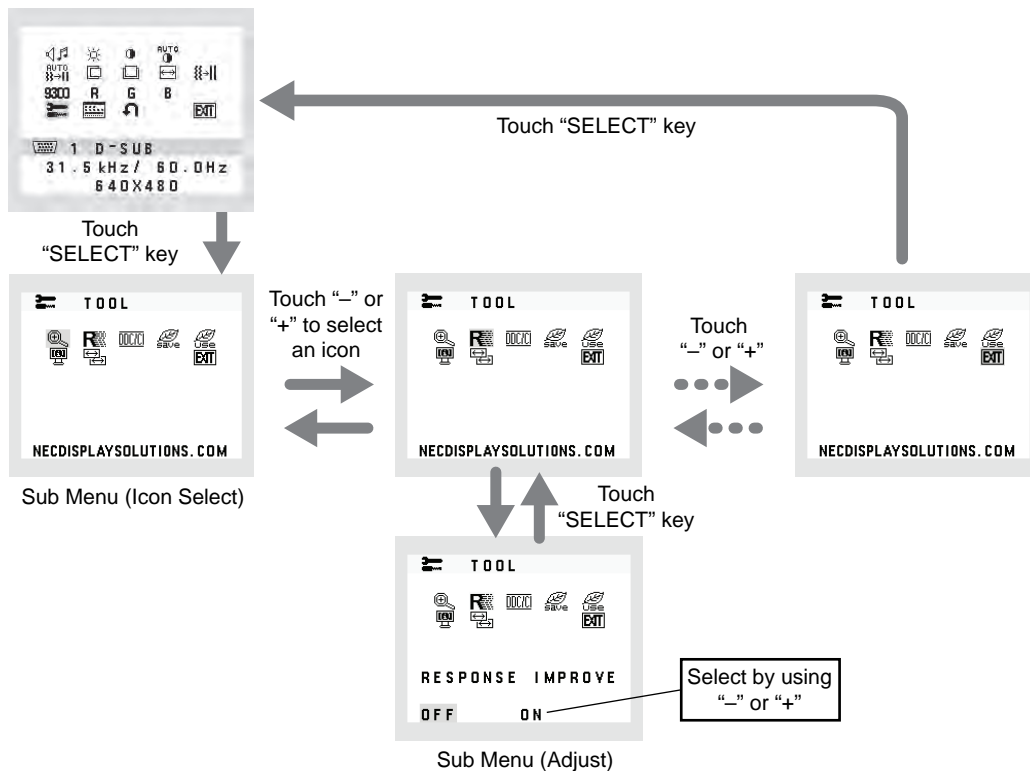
AUTO
AUTO
9300 R G B
EXIT
1 D-SUB
31.5kHz/ 60.0Hz
640X480

Touch "SELECT" key

Touch "SELECT" key

TOOL
DDC/CI
NECDISPLAYSOLUTIONS.COM

Sub Menu (Icon Select)

Touch "–" or "+" to select an icon

TOOL
DDC/CI
EXIT
NECDISPLAYSOLUTIONS.COM

Touch "–" or "+"

TOOL
DDC/CI
EXIT
NECDISPLAYSOLUTIONS.COM

Touch "SELECT" key

TOOL
DDC/CI
EXIT
RESPONSE IMPROVE
OFF ON

Select by using "–" or "+"

Sub Menu (Adjust)